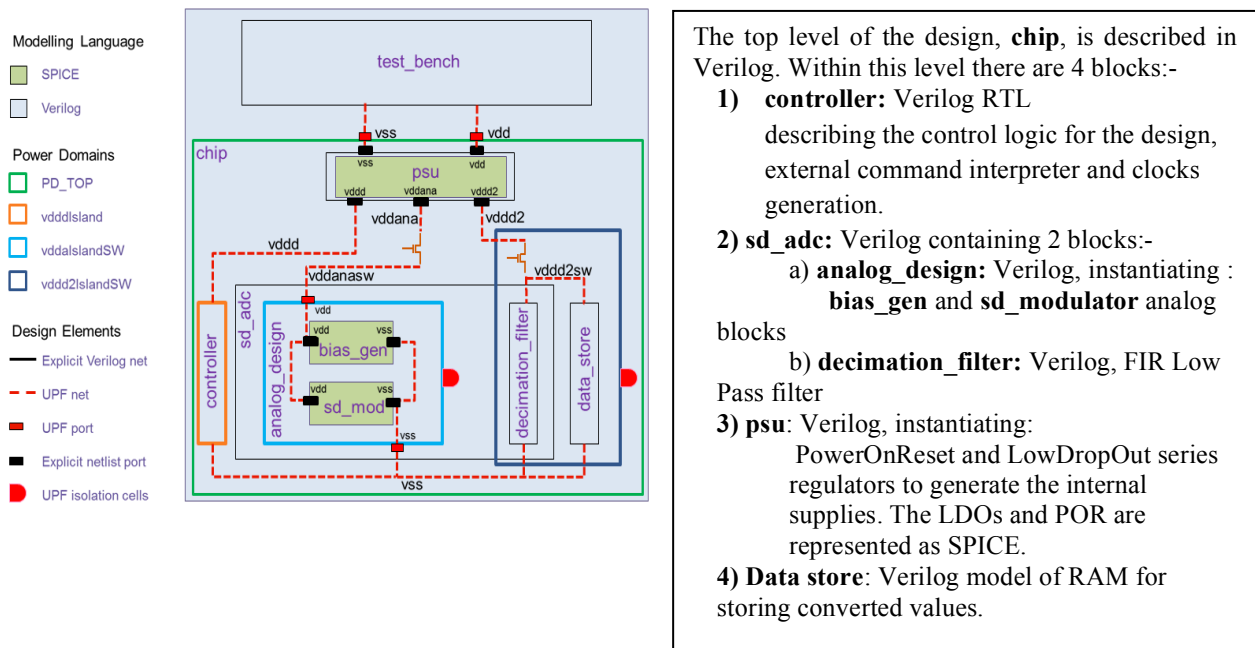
Modelling Language

SPICE

Verilog

Power Domains

PD_TOP

vdddIsland

vddaIslandSW

vddd2IslandSW

Design Elements

Explicit Verilog net

UPF net

UPF port

Explicit netlist port

UPF isolation cells

test_bench

vss

vdd

chip

vss

psu

vdd

vddd

vddana

vddd2

vddana

vddd2

vddd

vddanasw

vddd2sw

sd_adc

vdd

vdd

vss

bias_gen

analog_design

controller

vdd

vss

sd_mod

decimation_filter

data_store

vss

vss

The top level of the design, **chip**, is described in Verilog. Within this level there are 4 blocks:-

**1) controller:** Verilog RTL describing the control logic for the design, external command interpreter and clocks generation.

**2) sd_adc:** Verilog containing 2 blocks:-

a) **analog_design:** Verilog, instantiating : **bias_gen** and **sd_modulator** analog blocks

b) **decimation_filter:** Verilog, FIR Low Pass filter

**3) psu**: Verilog, instantiating: PowerOnReset and LowDropOut series regulators to generate the internal supplies. The LDOs and POR are represented as SPICE.

**4) Data store**: Verilog model of RAM for storing converted values.